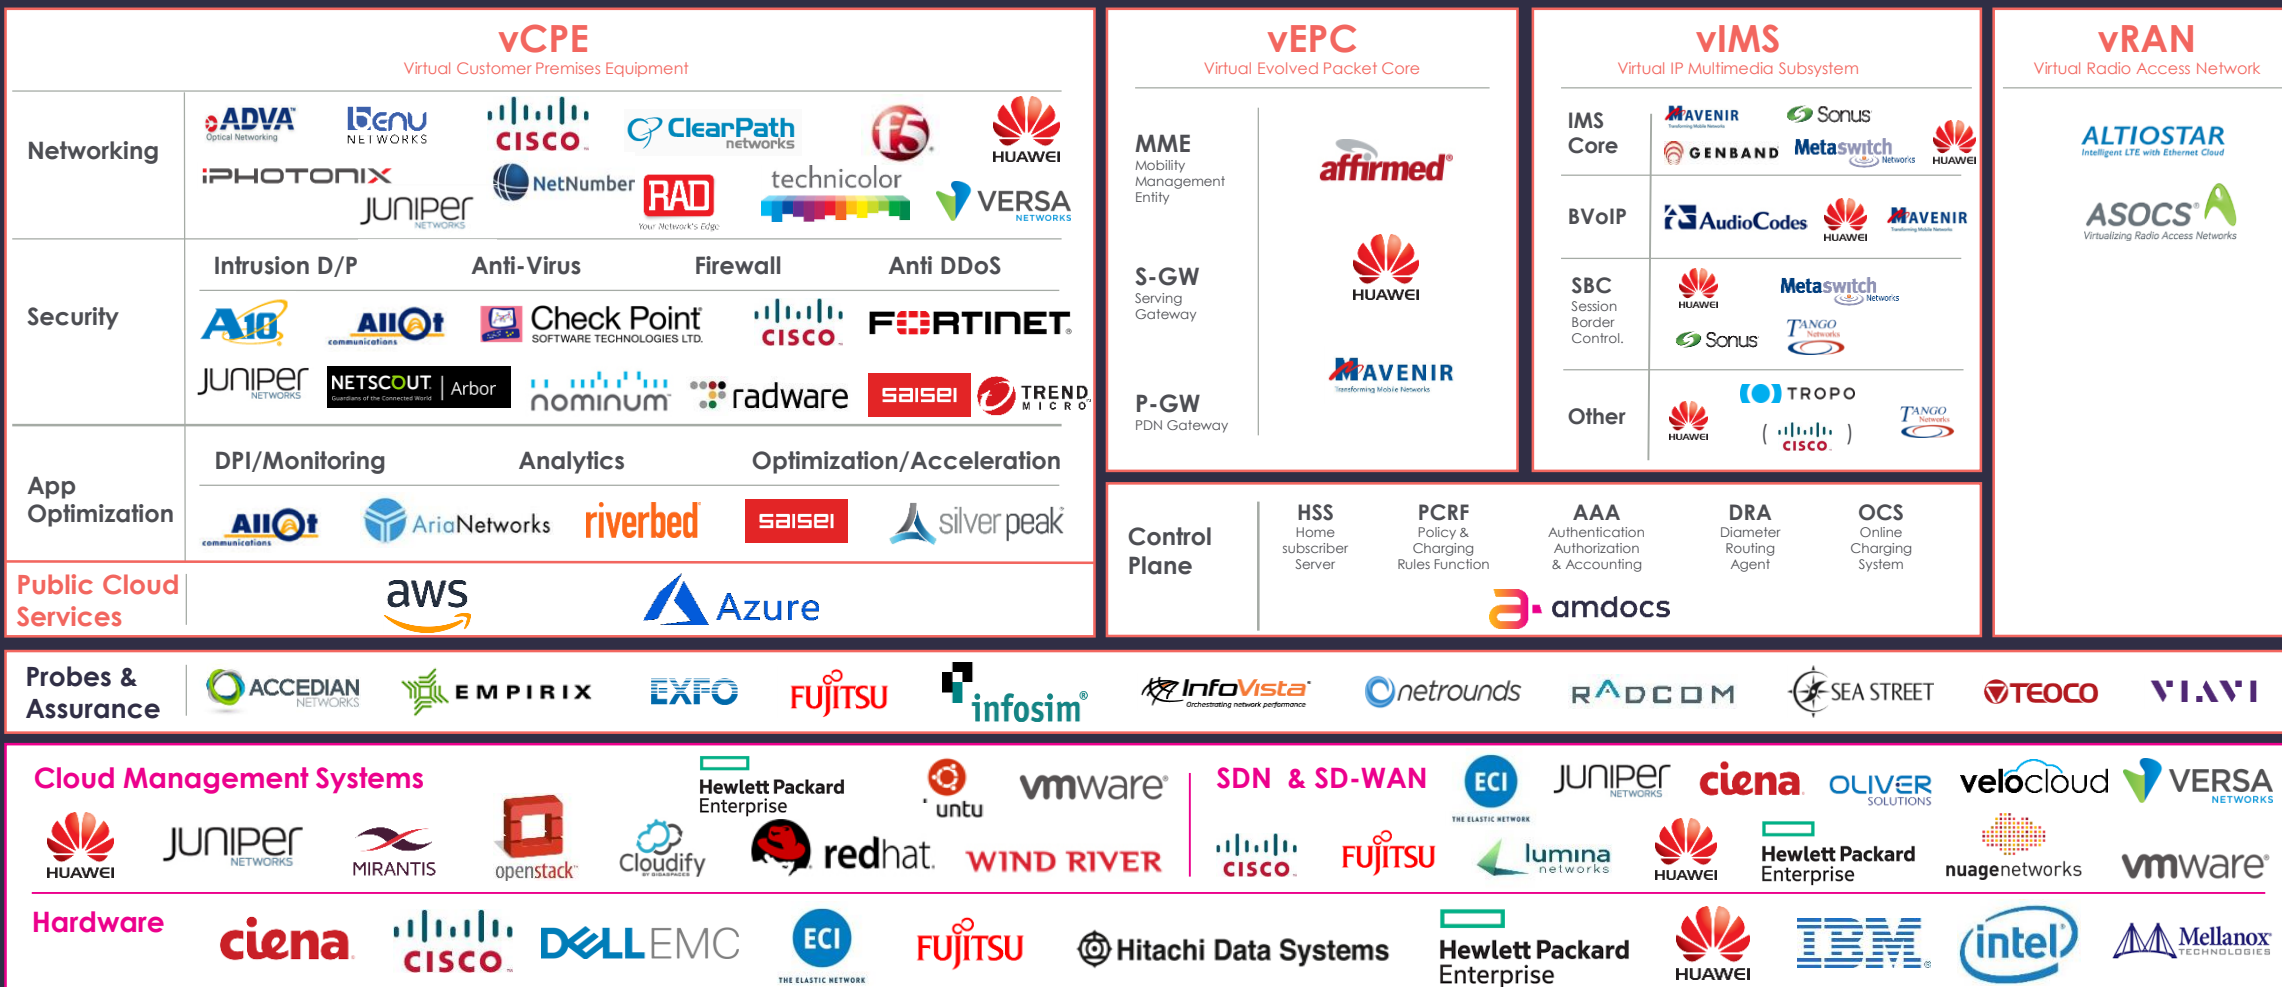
vCPE
Virtual Customer Premises Equipment

Networking
ADVA Optical Networking
Benu NETWORKS
CISCO
ClearPath networks
f5
HUAWEI
PHOTONIX
NetNumber
RAD Your Network's Edge
technicolor
JUNIPER NETWORKS
VERSA NETWORKS

Security
Intrusion D/P
Anti-Virus
Firewall
Anti DDoS
A10
Allot communications
Check Point SOFTWARE TECHNOLOGIES LTD.
CISCO
FORTINET
JUNIPER NETWORKS
NETSCOUT | Arbor
nominum
radware
saisei
TREND MICRO

App Optimization
DPI/Monitoring
Analytics
Optimization/Acceleration
Allot communications
AriaNetworks
riverbed
saisei
silver peak

Public Cloud Services
aws
Azure

vEPC
Virtual Evolved Packet Core
MME Mobility Management Entity
S-GW Serving Gateway
P-GW PDN Gateway
affirmed
HUAWEI
MAVENIR

vIMS
Virtual IP Multimedia Subsystem
IMS Core
MAVENIR
Sonus
GENBAND
Metaswitch Networks
HUAWEI
BVoIP
AudioCodes
HUAWEI
MAVENIR
SBC Session Border Control.
HUAWEI
Metaswitch Networks
Sonus
TANGO Networks
Other
HUAWEI
TROPO
( CISCO )
TANGO Networks

vRAN
Virtual Radio Access Network
ALTIOSTAR Intelligent LTE with Ethernet Cloud
ASOCS Virtualizing Radio Access Networks

Control Plane
HSS Home subscriber Server
PCRF Policy & Charging Rules Function
AAA Authentication Authorization & Accounting
DRA Diameter Routing Agent
OCS Online Charging System
amdocs

Probes & Assurance
ACCEDIAN NETWORKS
EMPIRIX
EXFO
FUJITSU
infosim
InfoVista Orchestrating network performance
netrounds
RADCOM
SEA STREET
TEOCO
VIAVI

Cloud Management Systems
HUAWEI
JUNIPER NETWORKS
MIRANTIS
openstack
Cloudify
Hewlett Packard Enterprise
redhat
untu
vmware
WIND RIVER

SDN & SD-WAN
ECI THE ELASTIC NETWORK
JUNIPER NETWORKS
ciena
OLIVER SOLUTIONS
velocloud
VERSA NETWORKS
CISCO
FUJITSU
lumina networks
HUAWEI
Hewlett Packard Enterprise
nuagenetworks
vmware

Hardware
ciena
CISCO
DELL EMC
ECI THE ELASTIC NETWORK
FUJITSU
Hitachi Data Systems
Hewlett Packard Enterprise
HUAWEI
IBM
intel
Mellanox TECHNOLOGIES